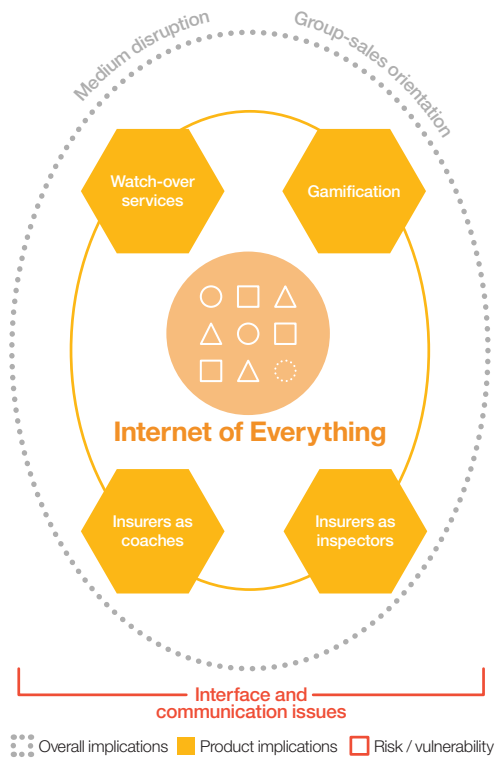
Medium disruption

Group-sales orientation

Watch-over services

Gamification

Internet of Everything

Insurers as coaches

Insurers as inspectors

Interface and communication issues

Overall implications

Product implications

Risk / vulnerability